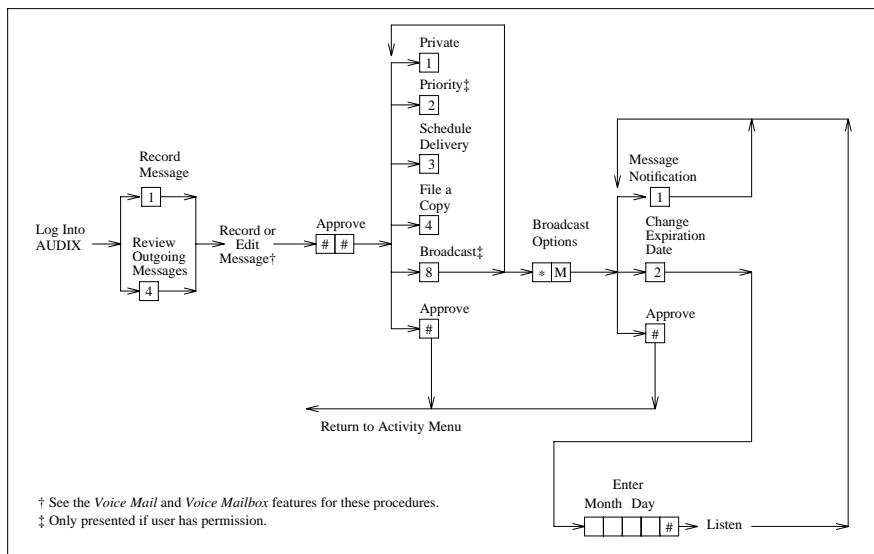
Log Into AUDIX

Record Message
1

Review Outgoing Messages
4

Record or Edit Message†

Approve
# #

Private
1

Priority‡
2

Schedule Delivery
3

File a Copy
4

Broadcast‡
8

Approve
#

Broadcast Options
* M

Message Notification
1

Change Expiration Date
2

Approve
#

Return to Activity Menu

Enter
Month Day
#
Listen

† See the *Voice Mail* and *Voice Mailbox* features for these procedures.
‡ Only presented if user has permission.